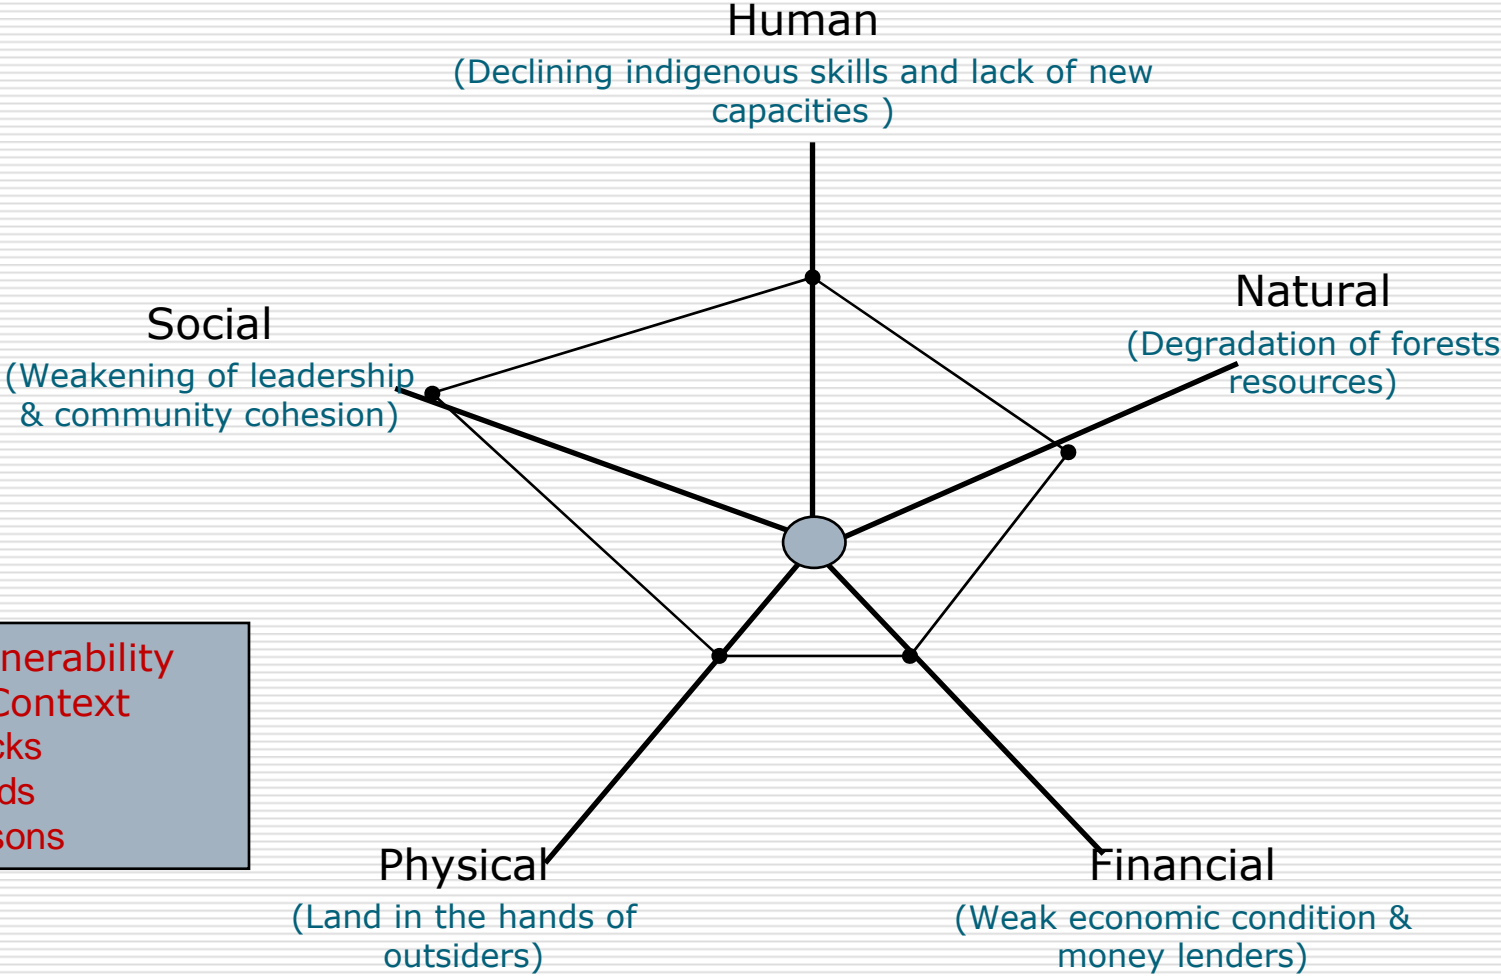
Human
(Declining indigenous skills and lack of new capacities )

Natural
(Degradation of forests resources)

Social
(Weakening of leadership & community cohesion)

nerability
Context
cks
ds
sons

Physical
(Land in the hands of outsiders)

Financial
(Weak economic condition & money lenders)